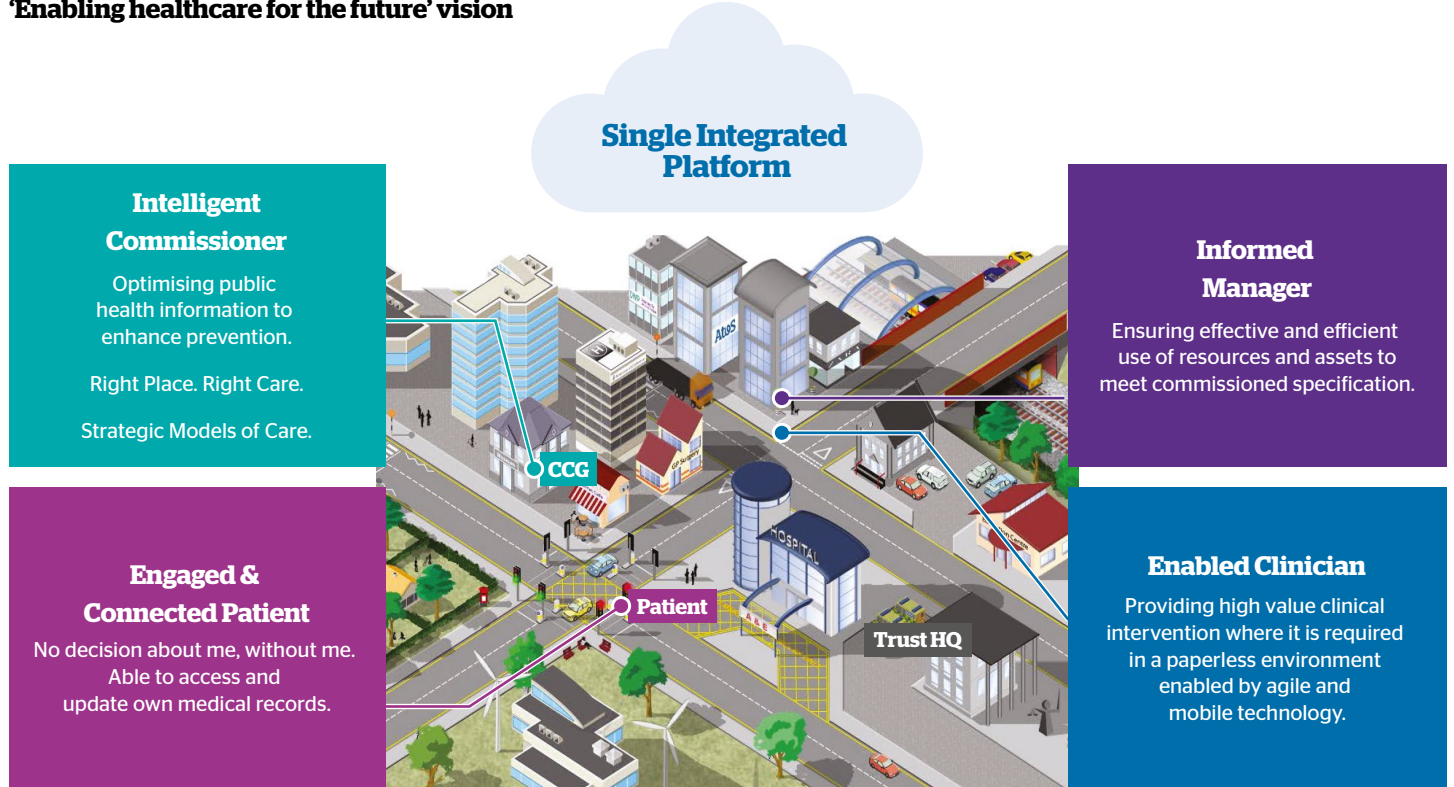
'Enabling healthcare for the future' vision

Single Integrated Platform

Intelligent Commissioner

Optimising public health information to enhance prevention.

Right Place. Right Care.

Strategic Models of Care.

Informed Manager

Ensuring effective and efficient use of resources and assets to meet commissioned specification.

Atos

CCG

GP Surgery

HOSPITAL

Engaged & Connected Patient

No decision about me, without me. Able to access and update own medical records.

Patient

A&E

Trust HQ

Enabled Clinician

Providing high value clinical intervention where it is required in a paperless environment enabled by agile and mobile technology.